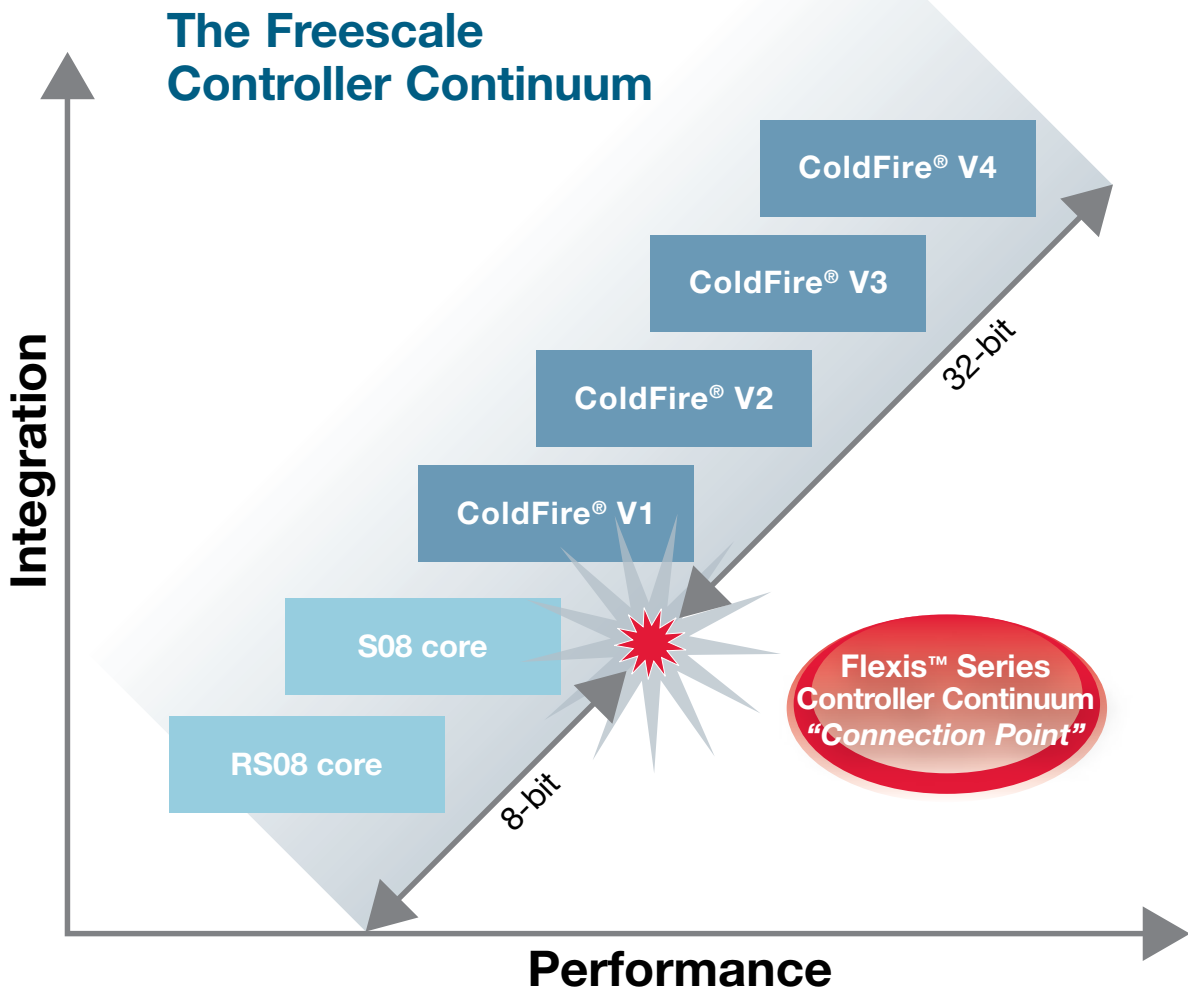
The Freescale Controller Continuum

ColdFire® V4

ColdFire® V3

32-bit

ColdFire® V2

ColdFire® V1

S08 core

RS08 core

Flexis™ Series Controller Continuum "Connection Point"

8-bit

Integration

Performance